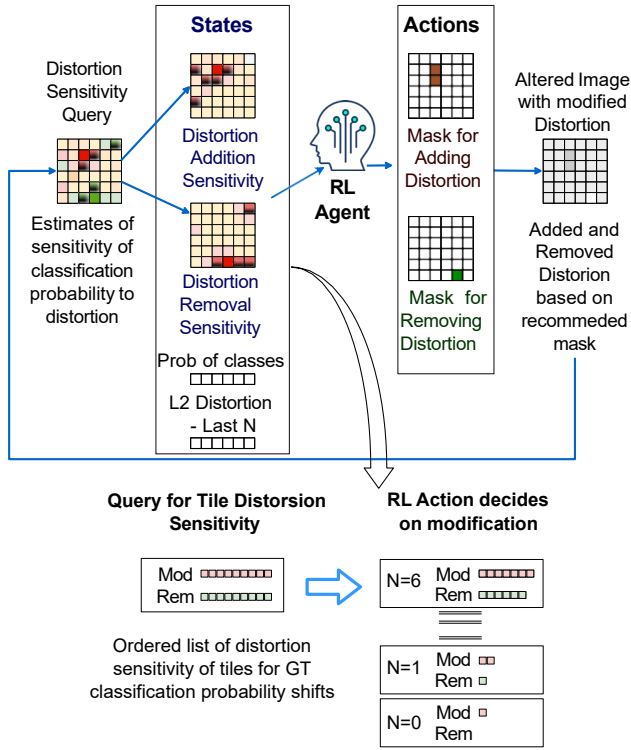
Distortion Sensitivity Query

Estimates of sensitivity of classification probability to distortion

States

Distortion Addition Sensitivity

Distortion Removal Sensitivity

Prob of classes

L2 Distortion - Last N

RL Agent

Actions

Mask for Adding Distortion

Mask for Removing Distortion

Altered Image with modified Distortion

Added and Removed Distorion based on recommeded mask

Query for Tile Distorsion Sensitivity

Mod
Rem

Ordered list of distortion sensitivity of tiles for GT classification probability shifts

RL Action decides on modification

N=6 Mod
Rem

N=1 Mod
Rem

N=0 Mod
Rem